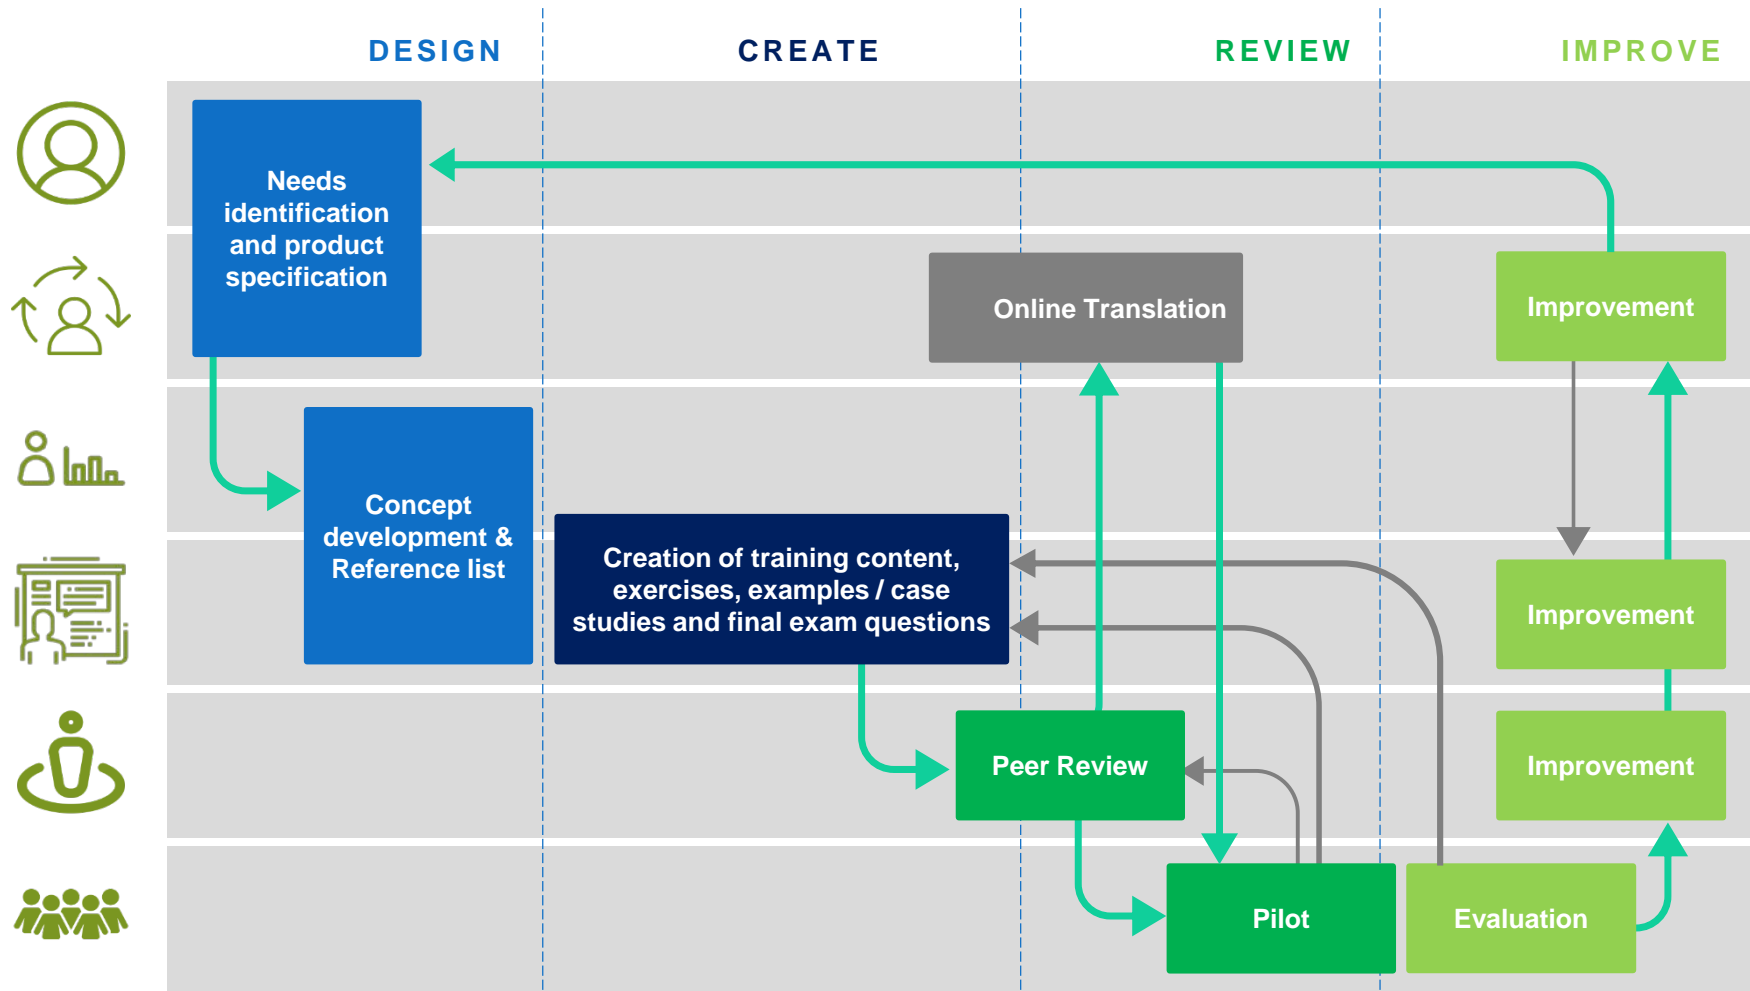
DESIGN

CREATE

REVIEW

IMPROVE

Needs identification and product specification

Online Translation

Improvement

Concept development & Reference list

Creation of training content, exercises, examples / case studies and final exam questions

Improvement

Peer Review

Improvement

Pilot

Evaluation